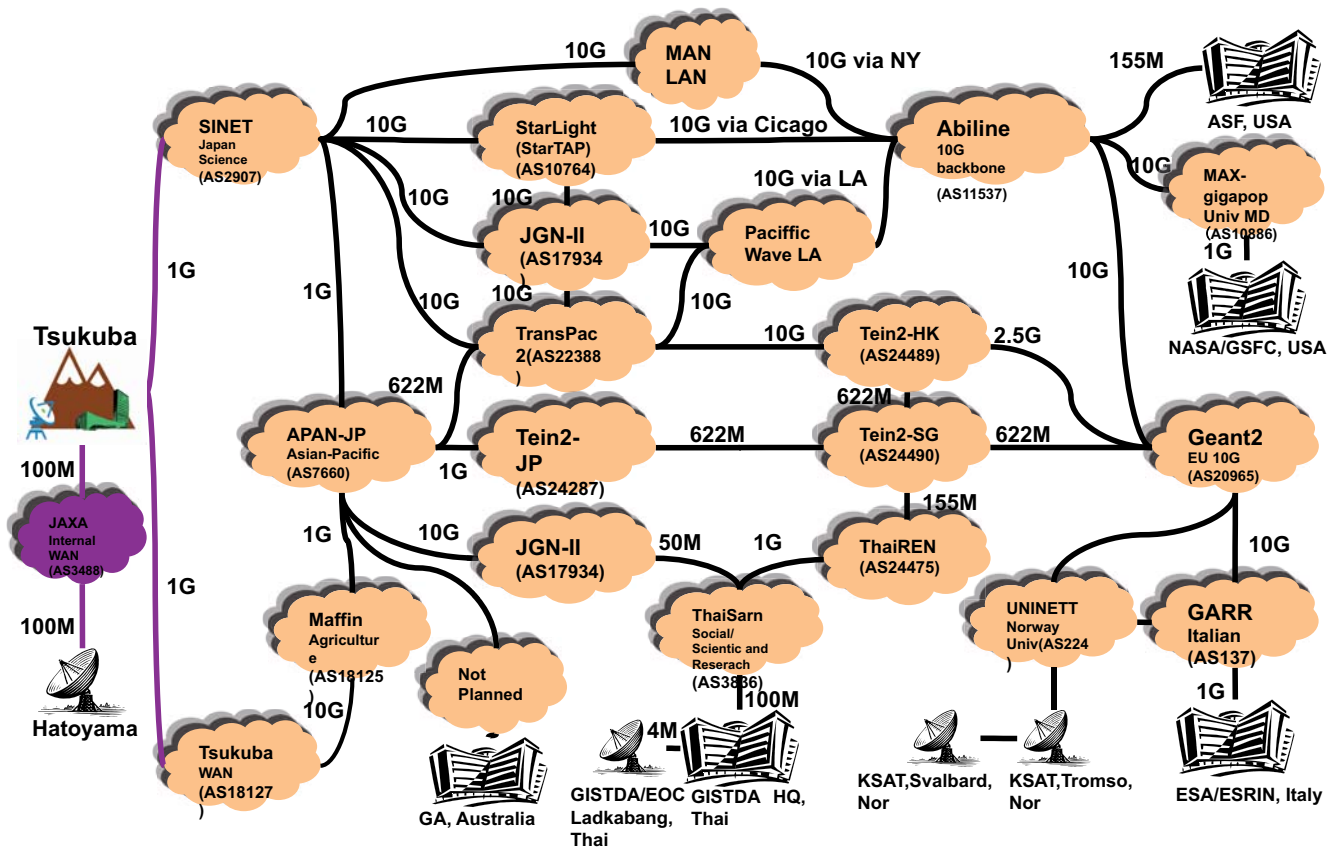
10G
MAN LAN
10G via NY
155M
ASF, USA
SINET
Japan Science
(AS2907)
10G
StarLight
(StarTAP)
(AS10764)
10G via Cicago
Abiline
10G backbone
(AS11537)
10G
MAX-gigapop
Univ MD
(AS10886)
10G
10G
10G via LA
JGN-II
(AS17934)
)
10G
Paciffic Wave LA
1G
1G
10G
10G
1G
NASA/GSFC, USA
Tsukuba
10G
TransPac 2(AS22388
)
10G
Tein2-HK
(AS24489)
2.5G
622M
622M
APAN-JP
Asian-Pacific
(AS7660)
Tein2-JP
(AS24287)
622M
Tein2-SG
(AS24490)
622M
Geant2
EU 10G
(AS20965)
100M
1G
JAXA
Internal WAN
(AS3488)
155M
1G
10G
JGN-II
(AS17934)
50M
1G
ThaiREN
(AS24475)
10G
1G
Maffin
Agriculture
(AS18125
)
ThaiSarn
Social/ Scientic and Reserach
(AS3836)
UNINETT
Norway
Univ(AS224
)
GARR
Italian
(AS137)
100M
Not Planned
100M
Hatoyama
10G
4M
1G
Tsukuba WAN
(AS18127
)
GA, Australia
GISTDA/EOC Ladkabang, Thai
GISTDA HQ, Thai
KSAT,Svalbard, Nor
KSAT,Tromso, Nor
ESA/ESRIN, Italy